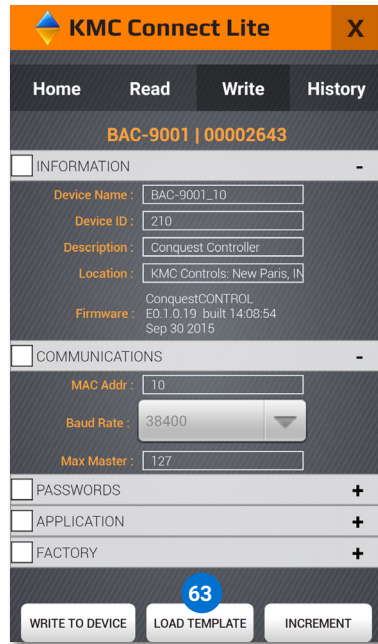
KMC Connect Lite X

Home Read Write History

BAC-9001 | 00002643

INFORMATION -

Device Name : BAC-9001_10

Device ID : 210

Description : Conquest Controller

Location : KMC Controls: New Paris, IN

Firmware : ConquestCONTROL E0.1.0.19 built 14:08:54 Sep 30 2015

COMMUNICATIONS -

MAC Addr : 10

Baud Rate : 38400

Max Master : 127

PASSWORDS +

APPLICATION +

FACTORY +

63

WRITE TO DEVICE LOAD TEMPLATE INCREMENT